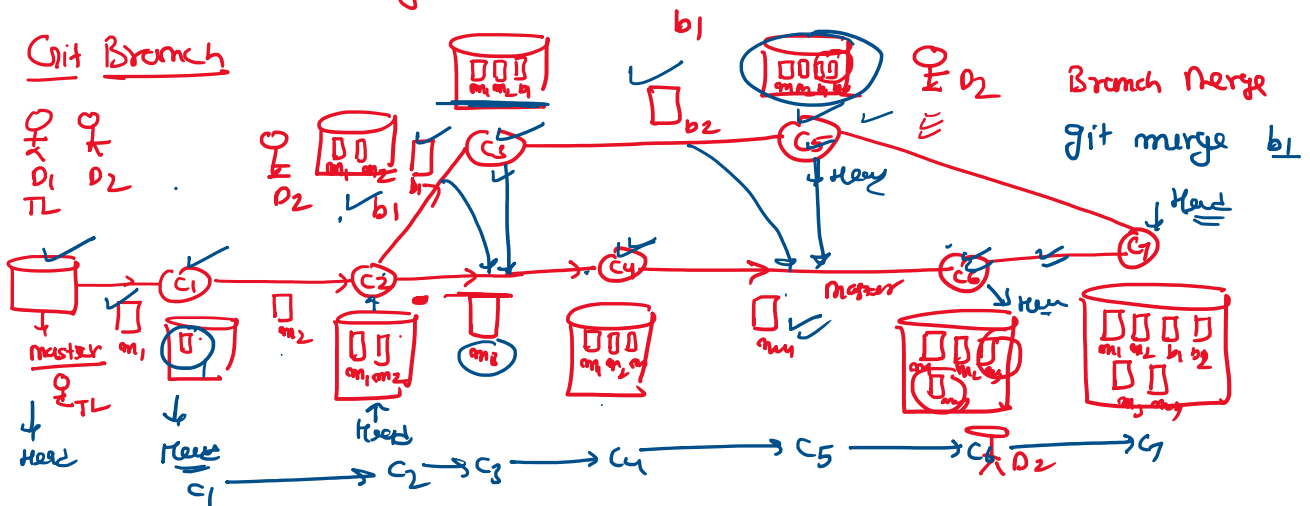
Git Branch

D1 D2
TL

b1

D2

b2

D2

Branch Merge

git merge b1

C1
C2
C3
C4
C5
C6
C7

m1
m2
m3
m4

b1

master

TL

Head

Head

Head

Head

Head

Head

master

m1 m2

m1 m2 b1

m1 m2 b1 b2

m1 m2

m1 m2 b1 b2

m3 m4

C1 → C2 → C3 → C4 → C5 → C6 → C7

D2